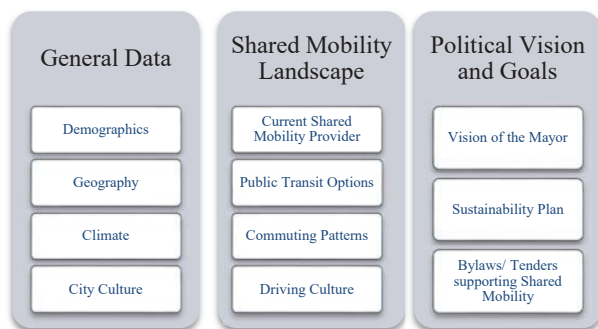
General Data

Demographics

Geography

Climate

City Culture

Shared Mobility Landscape

Current Shared Mobility Provider

Public Transit Options

Commuting Patterns

Driving Culture

Political Vision and Goals

Vision of the Mayor

Sustainability Plan

Bylaws/ Tenders supporting Shared Mobility